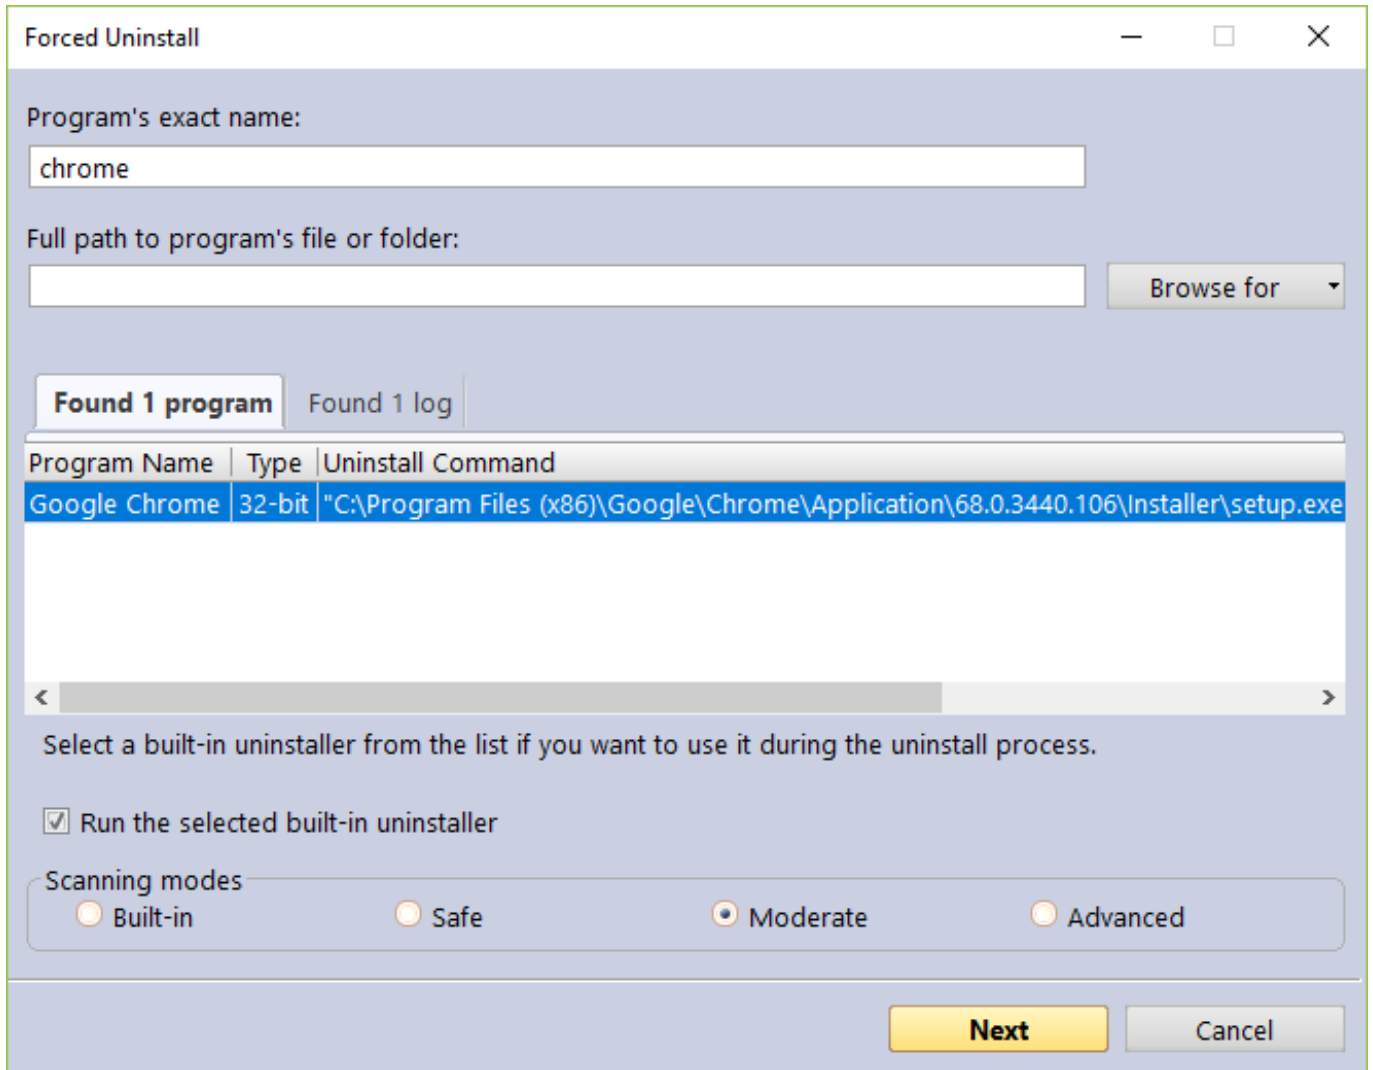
Forced Uninstall

Program's exact name:

chrome

Full path to program's file or folder:

Browse for

Found 1 program

Found 1 log

| Program Name | Type | Uninstall Command |
|---|---|---|
| Google Chrome | 32-bit | "C:\Program Files (x86)\Google\Chrome\Application\68.0.3440.106\Installer\setup.exe |

Select a built-in uninstaller from the list if you want to use it during the uninstall process.

Run the selected built-in uninstaller

Scanning modes

Built-in

Safe

Moderate

Advanced

Next

Cancel